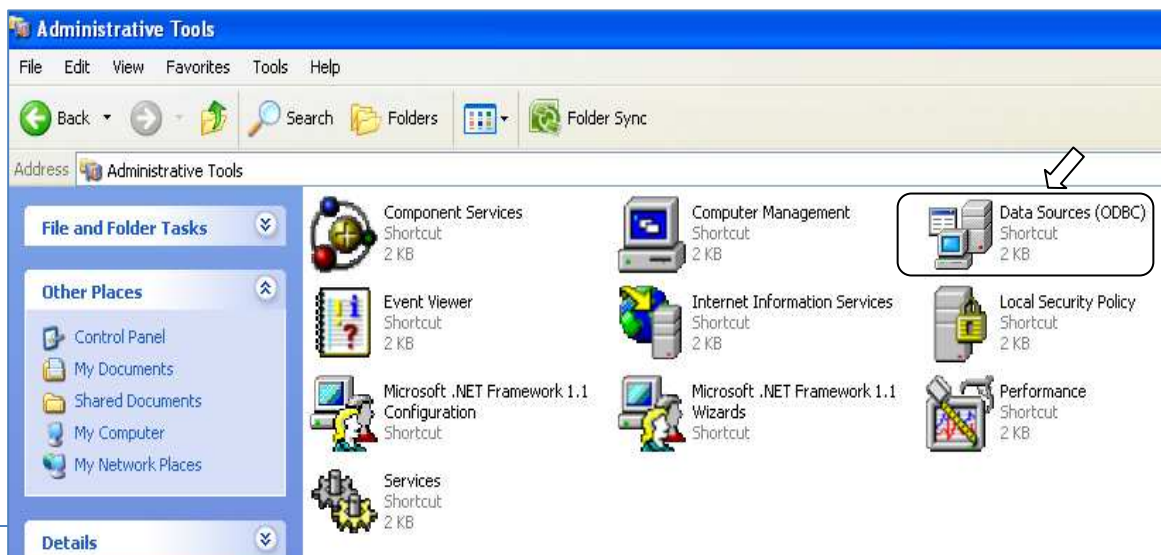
Administrative Tools

File Edit View Favorites Tools Help

Back Search Folders Folder Sync

Address Administrative Tools

File and Folder Tasks

Other Places

Control Panel
My Documents
Shared Documents
My Computer
My Network Places

Details

Component Services
Shortcut
2 KB

Computer Management
Shortcut
2 KB

Data Sources (ODBC)
Shortcut
2 KB

Event Viewer
Shortcut
2 KB

Internet Information Services
Shortcut
2 KB

Local Security Policy
Shortcut
2 KB

Microsoft .NET Framework 1.1 Configuration
Shortcut

Microsoft .NET Framework 1.1 Wizards
Shortcut

Performance
Shortcut
2 KB

Services
Shortcut
2 KB